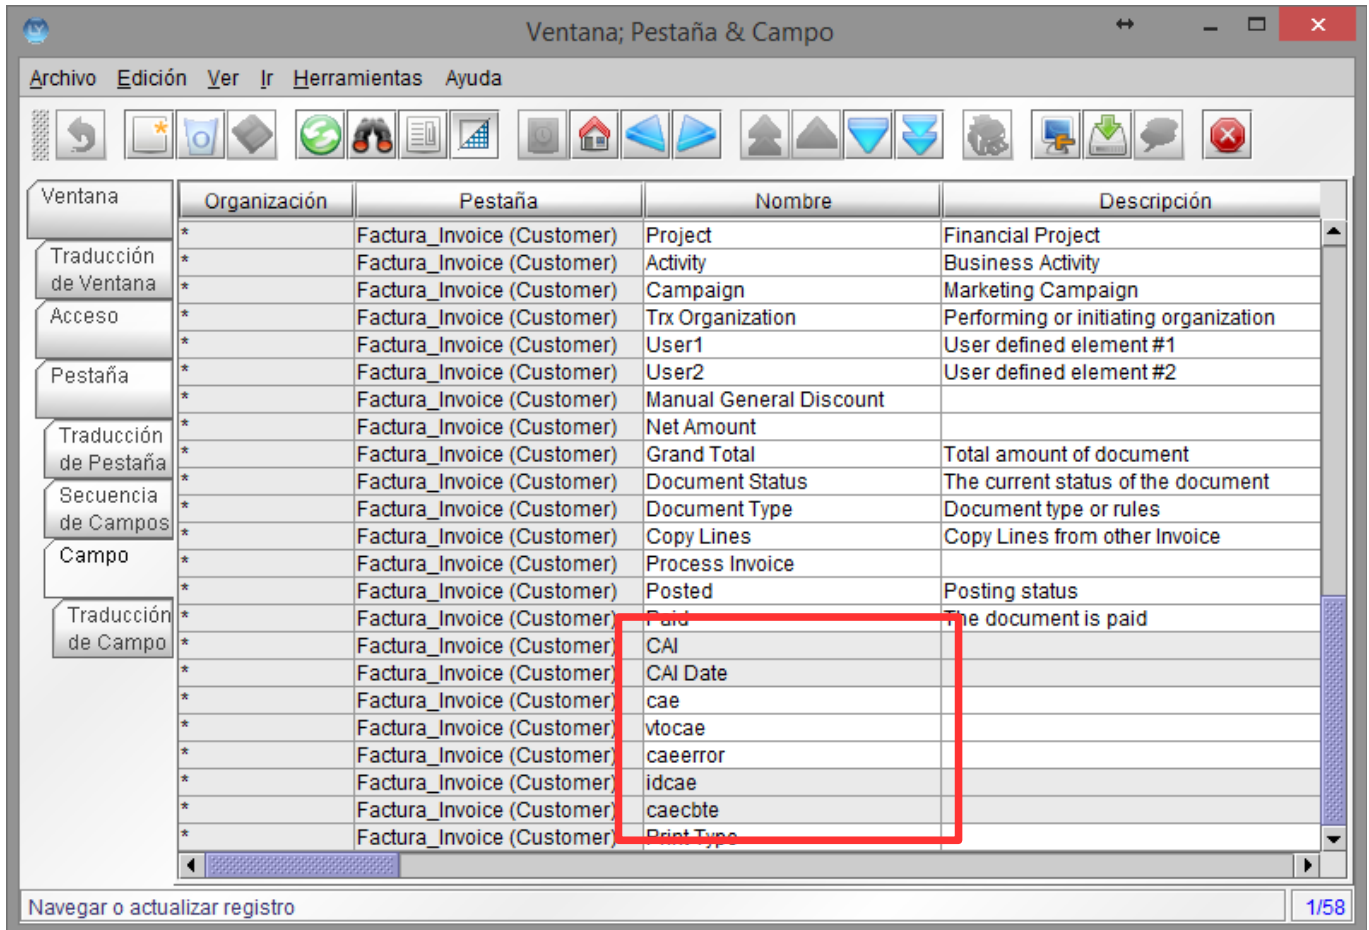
Ventana; Pestaña & Campo

Archivo Edición Ver Ir Herramientas Ayuda

Ventana
Traducción de Ventana
Acceso
Pestaña
Traducción de Pestaña
Secuencia de Campos
Campo
Traducción de Campo

| Organización | Pestaña | Nombre | Descripción |
|---|---|---|---|
| * | Factura_Invoice (Customer) | Project | Financial Project |
| * | Factura_Invoice (Customer) | Activity | Business Activity |
| * | Factura_Invoice (Customer) | Campaign | Marketing Campaign |
| * | Factura_Invoice (Customer) | Trx Organization | Performing or initiating organization |
| * | Factura_Invoice (Customer) | User1 | User defined element #1 |
| * | Factura_Invoice (Customer) | User2 | User defined element #2 |
| * | Factura_Invoice (Customer) | Manual General Discount | |
| * | Factura_Invoice (Customer) | Net Amount | |
| * | Factura_Invoice (Customer) | Grand Total | Total amount of document |
| * | Factura_Invoice (Customer) | Document Status | The current status of the document |
| * | Factura_Invoice (Customer) | Document Type | Document type or rules |
| * | Factura_Invoice (Customer) | Copy Lines | Copy Lines from other Invoice |
| * | Factura_Invoice (Customer) | Process Invoice | |
| * | Factura_Invoice (Customer) | Posted | Posting status |
| * | Factura_Invoice (Customer) | Paid | The document is paid |
| * | Factura_Invoice (Customer) | CAI | |
| * | Factura_Invoice (Customer) | CAI Date | |
| * | Factura_Invoice (Customer) | cae | |
| * | Factura_Invoice (Customer) | vtocae | |
| * | Factura_Invoice (Customer) | caeerror | |
| * | Factura_Invoice (Customer) | idcae | |
| * | Factura_Invoice (Customer) | caecbte | |
| * | Factura_Invoice (Customer) | Print Type | |

Navegar o actualizar registro
1/58